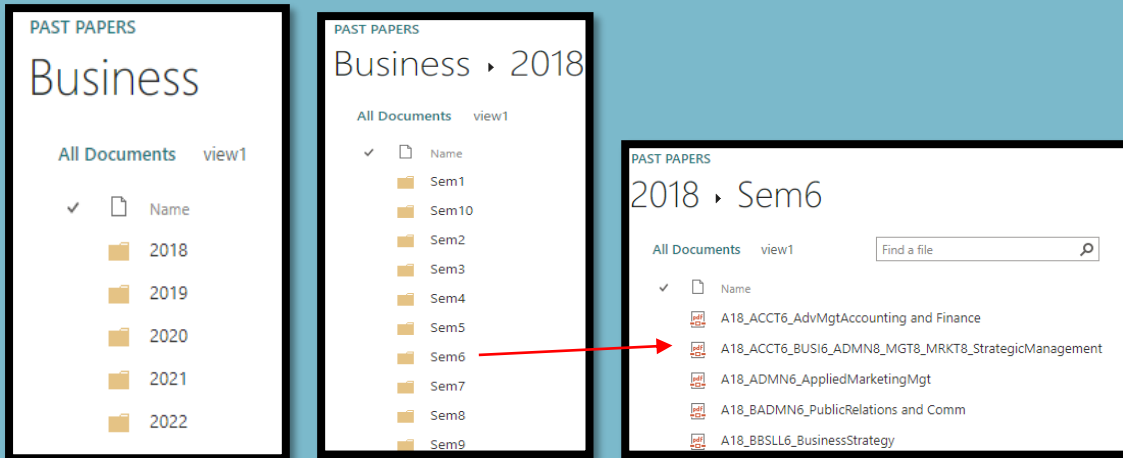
PAST PAPERS

Business

All Documents view1

✓ Name

2018

2019

2020

2021

2022

PAST PAPERS

Business ▸ 2018

All Documents view1

✓ Name

Sem1

Sem10

Sem2

Sem3

Sem4

Sem5

Sem6

Sem7

Sem8

Sem9

PAST PAPERS

2018 ▸ Sem6

All Documents view1

Find a file

✓ Name

A18_ACCT6_AdvMgtAccounting and Finance

A18_ACCT6_BUSI6_ADMN8_MGT8_MRKT8_StrategicManagement

A18_ADMN6_AppliedMarketingMgt

A18_BADMN6_PublicRelations and Comm

A18_BBSLL6_BusinessStrategy